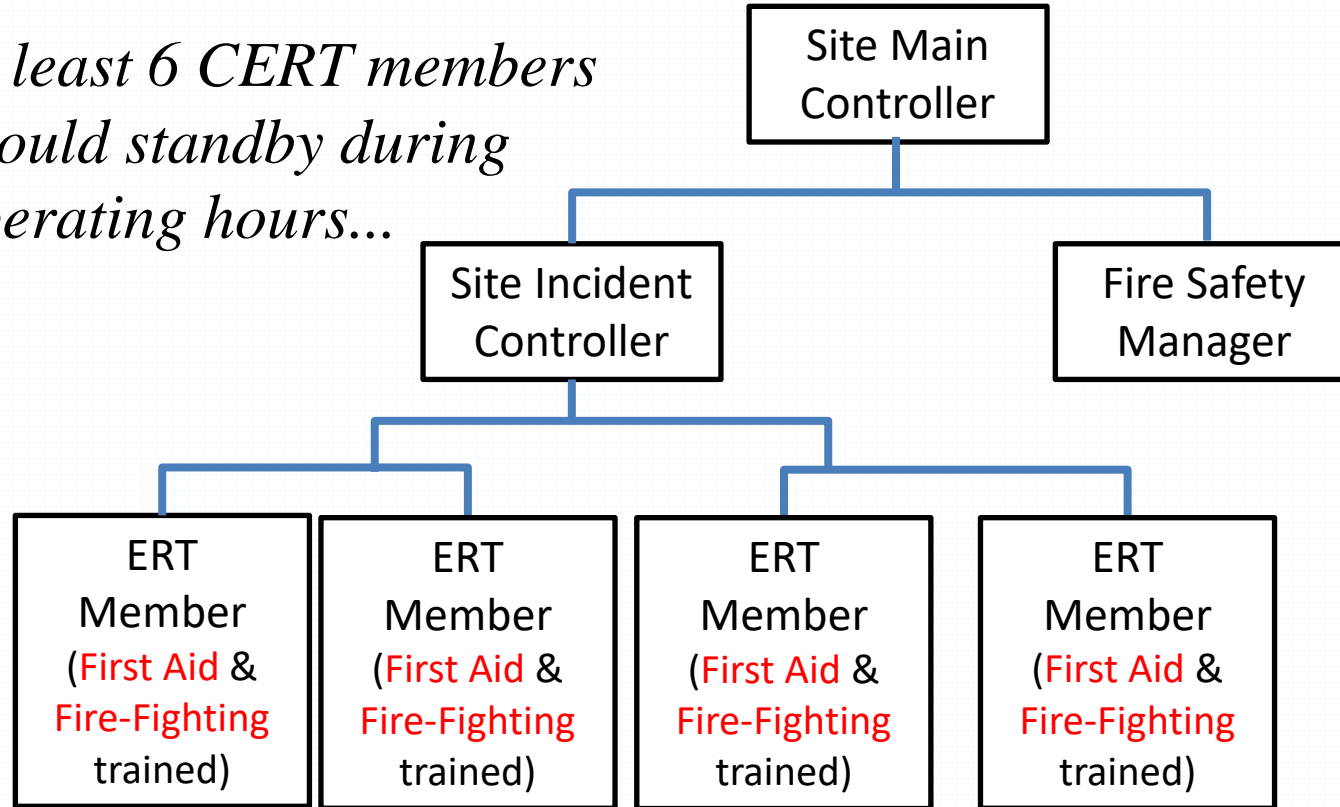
least 6 CERT members ould standby during erating hours...

Site Main Controller

Site Incident Controller

Fire Safety Manager

ERT Member (First Aid & Fire-Fighting trained)

ERT Member (First Aid & Fire-Fighting trained)

ERT Member (First Aid & Fire-Fighting trained)

ERT Member (First Aid & Fire-Fighting trained)